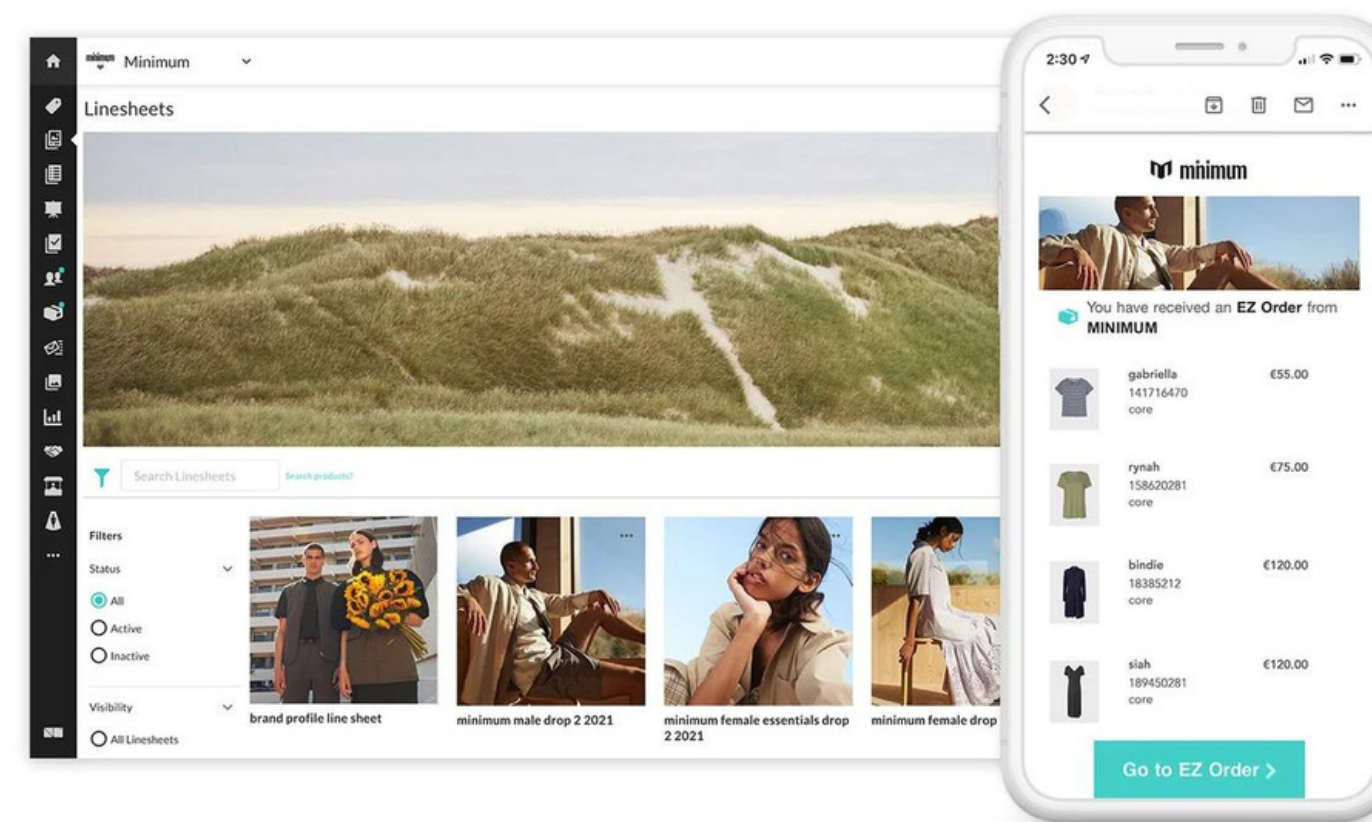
minimum Minimum

Linesheets

Search Linesheets

Search products?

Filters

Status

All

Active

Inactive

Visibility

All Linesheets

brand profile line sheet

minimum male drop 2 2021

minimum female essentials drop 2 2021

minimum female drop

2:30

minimum

You have received an EZ Order from MINIMUM

gabriella
141716470
core
€55.00

rynah
158620281
core
€75.00

bindie
18385212
core
€120.00

siah
189450281
core
€120.00

Go to EZ Order ›